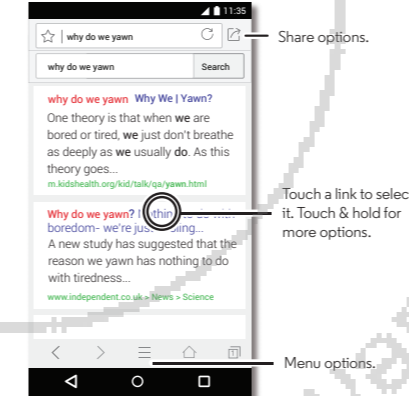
11:35

why do we yawn

why do we yawn

Search

why do we yawn Why We | Yawn?

One theory is that when we are bored or tired, we just don't breathe as deeply as we usually do. As this theory goes...

m.kidshealth.org/kid/talk/qa/yawn.html

Why do we yawn? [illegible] thin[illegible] to do with boredom- we're just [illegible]ling...

A new study has suggested that the reason we yawn has nothing to do with tiredness...

www.independent.co.uk › News › Science

Share options.

Touch a link to selec it. Touch & hold for more options.

Menu options.